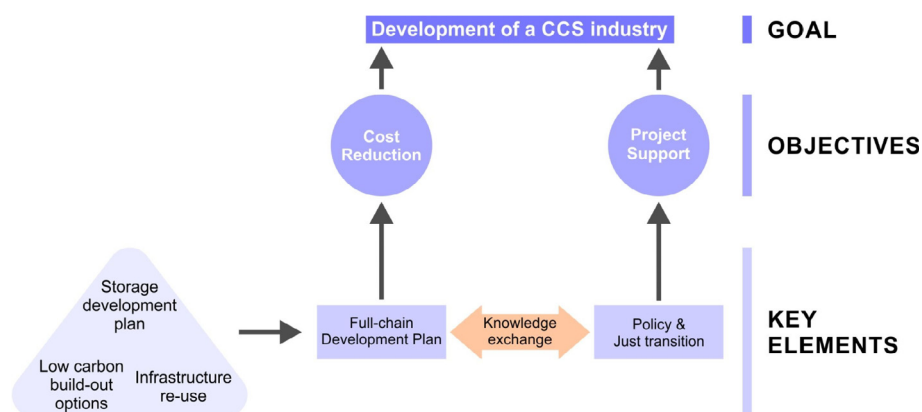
Development of a CCS industry

GOAL

Cost Reduction

Project Support

OBJECTIVES

Storage development plan

Low carbon build-out options

Infrastructure re-use

Full-chain Development Plan

Knowledge exchange

Policy & Just transition

KEY ELEMENTS